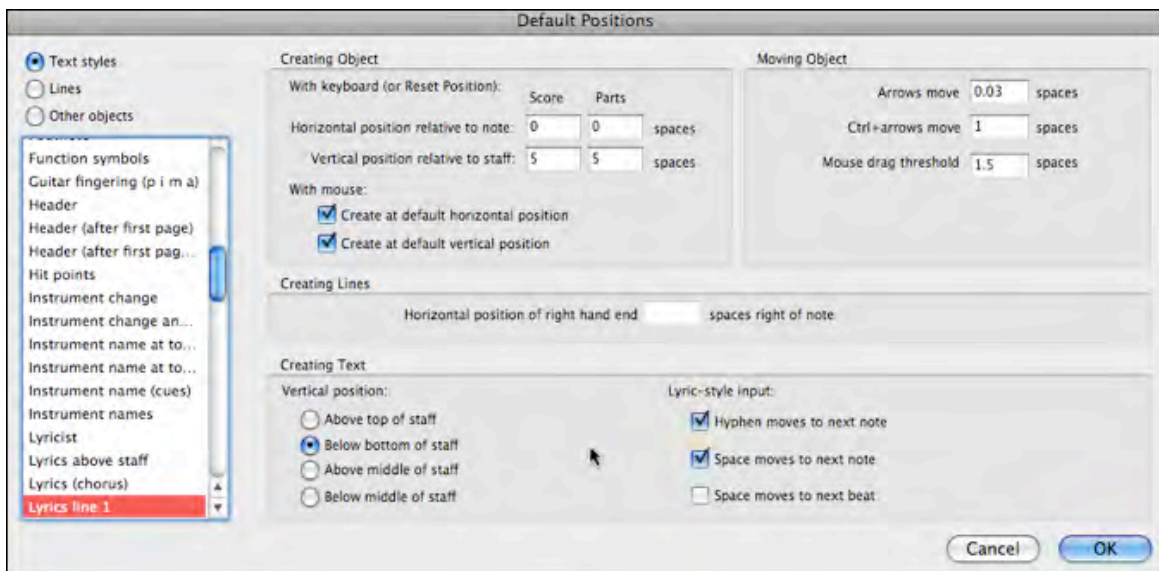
Default Positions

Text styles
Lines
Other objects

Function symbols
Guitar fingering (p i m a)
Header
Header (after first page)
Header (after first pag...
Hit points
Instrument change
Instrument change an...
Instrument name at to...
Instrument name at to...
Instrument name (cues)
Instrument names
Lyricist
Lyrics above staff
Lyrics (chorus)
Lyrics line 1

Creating Object
With keyboard (or Reset Position):
Score Parts
Horizontal position relative to note: 0 0 spaces
Vertical position relative to staff: 5 5 spaces
With mouse:
Create at default horizontal position
Create at default vertical position

Moving Object
Arrows move 0.03 spaces
Ctrl+arrows move 1 spaces
Mouse drag threshold 1.5 spaces

Creating Lines
Horizontal position of right hand end spaces right of note

Creating Text
Vertical position:
Above top of staff
Below bottom of staff
Above middle of staff
Below middle of staff

Lyric-style input:
Hyphen moves to next note
Space moves to next note
Space moves to next beat

Cancel
OK